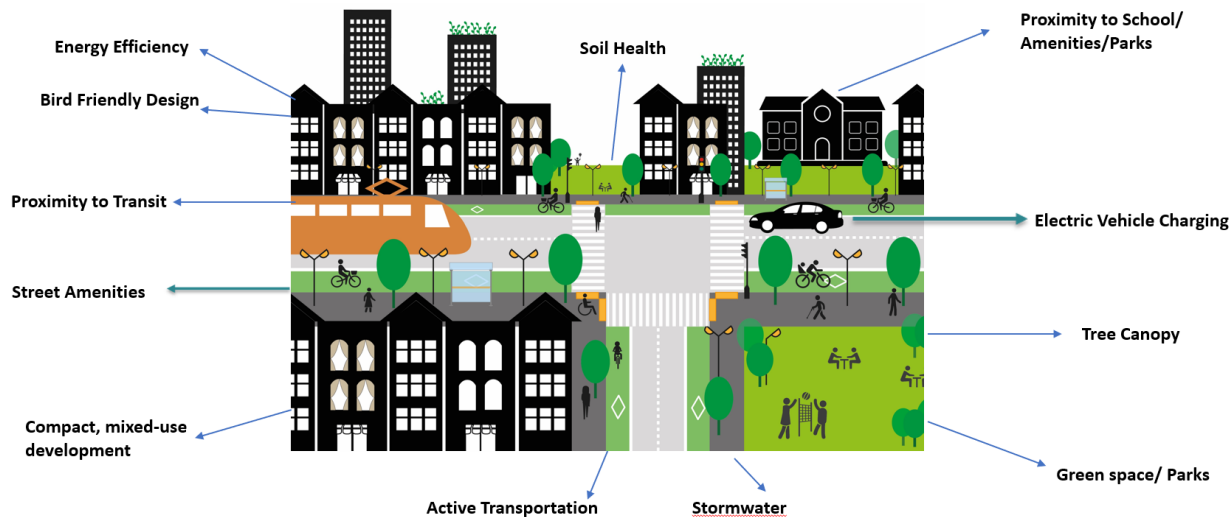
Energy Efficiency

Bird Friendly Design

Soil Health

Proximity to School/ Amenities/Parks

Proximity to Transit

Electric Vehicle Charging

Street Amenities

Tree Canopy

Compact, mixed-use development

Green space/ Parks

Active Transportation

Stormwater